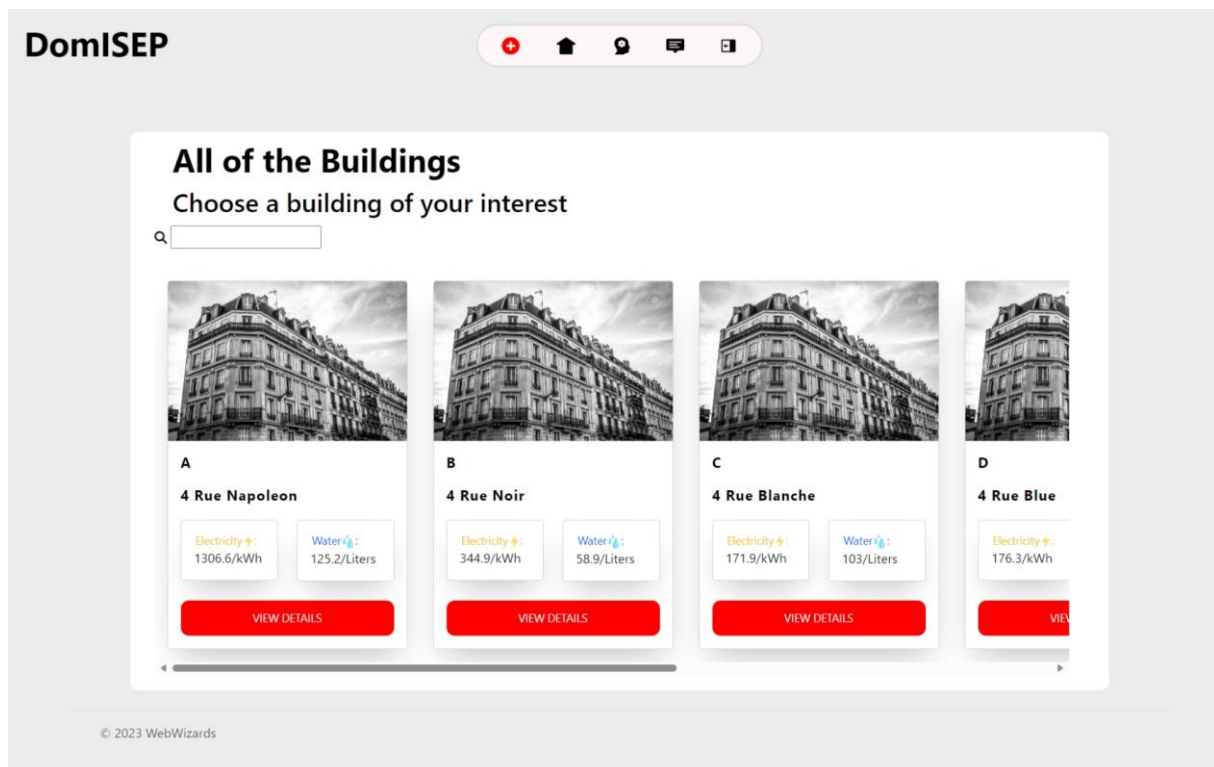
DomISEP

All of the Buildings

Choose a building of your interest

A

4 Rue Napoleon

Electricity⚡:
1306.6/kWh

Water💧:
125.2/Liters

VIEW DETAILS

B

4 Rue Noir

Electricity⚡:
344.9/kWh

Water💧:
58.9/Liters

VIEW DETAILS

C

4 Rue Blanche

Electricity⚡:
171.9/kWh

Water💧:
103/Liters

VIEW DETAILS

D

4 Rue Blue

Electricity⚡:
176.3/kWh

VIE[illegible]

© 2023 WebWizards